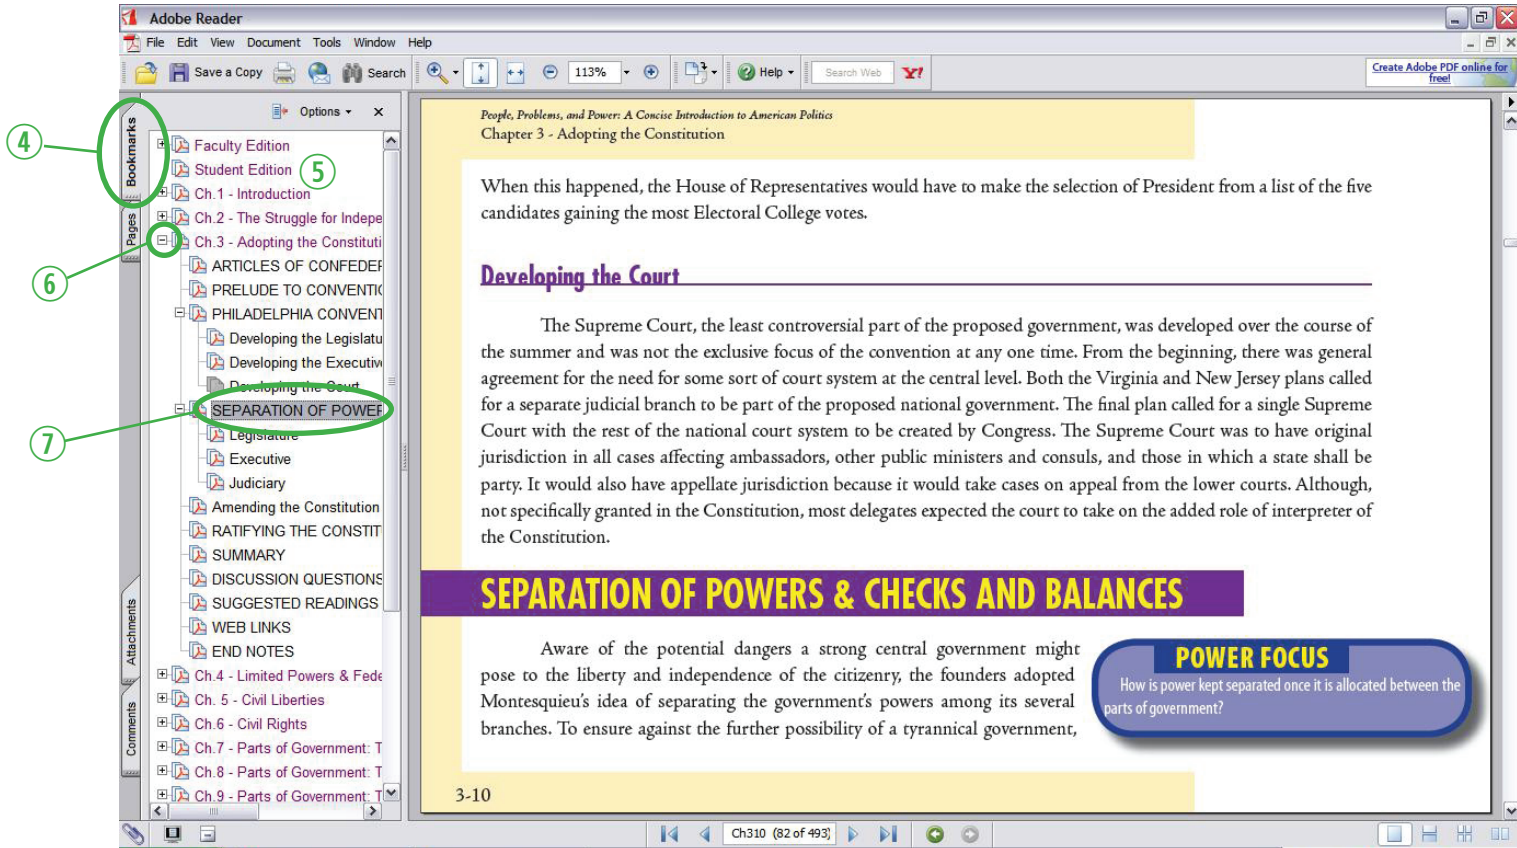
Adobe Reader

File Edit View Document Tools Window Help

Save a Copy Search 113% Help Search Web Create Adobe PDF online for free!

Options

Bookmarks Pages Attachments Comments

4
5
6
7

Faculty Edition
Student Edition
Ch.1 - Introduction
Ch.2 - The Struggle for Indepe
Ch.3 - Adopting the Constituti
ARTICLES OF CONFEDEF
PRELUDE TO CONVENTI
PHILADELPHIA CONVENT
Developing the Legislatu
Developing the Executiv
Developing the Court
SEPARATION OF POWEF
Legislature
Executive
Judiciary
Amending the Constitution
RATIFYING THE CONSTIT
SUMMARY
DISCUSSION QUESTIONS
SUGGESTED READINGS
WEB LINKS
END NOTES
Ch.4 - Limited Powers & Fede
Ch. 5 - Civil Liberties
Ch.6 - Civil Rights
Ch.7 - Parts of Government: T
Ch.8 - Parts of Government: T
Ch.9 - Parts of Government: T

People, Problems, and Power: A Concise Introduction to American Politics
Chapter 3 - Adopting the Constitution

When this happened, the House of Representatives would have to make the selection of President from a list of the five candidates gaining the most Electoral College votes.

Developing the Court

The Supreme Court, the least controversial part of the proposed government, was developed over the course of the summer and was not the exclusive focus of the convention at any one time. From the beginning, there was general agreement for the need for some sort of court system at the central level. Both the Virginia and New Jersey plans called for a separate judicial branch to be part of the proposed national government. The final plan called for a single Supreme Court with the rest of the national court system to be created by Congress. The Supreme Court was to have original jurisdiction in all cases affecting ambassadors, other public ministers and consuls, and those in which a state shall be party. It would also have appellate jurisdiction because it would take cases on appeal from the lower courts. Although, not specifically granted in the Constitution, most delegates expected the court to take on the added role of interpreter of the Constitution.

SEPARATION OF POWERS & CHECKS AND BALANCES

Aware of the potential dangers a strong central government might pose to the liberty and independence of the citizenry, the founders adopted Montesquieu's idea of separating the government's powers among its several branches. To ensure against the further possibility of a tyrannical government,

POWER FOCUS
How is power kept separated once it is allocated between the parts of government?

3-10

Ch310 (82 of 493)